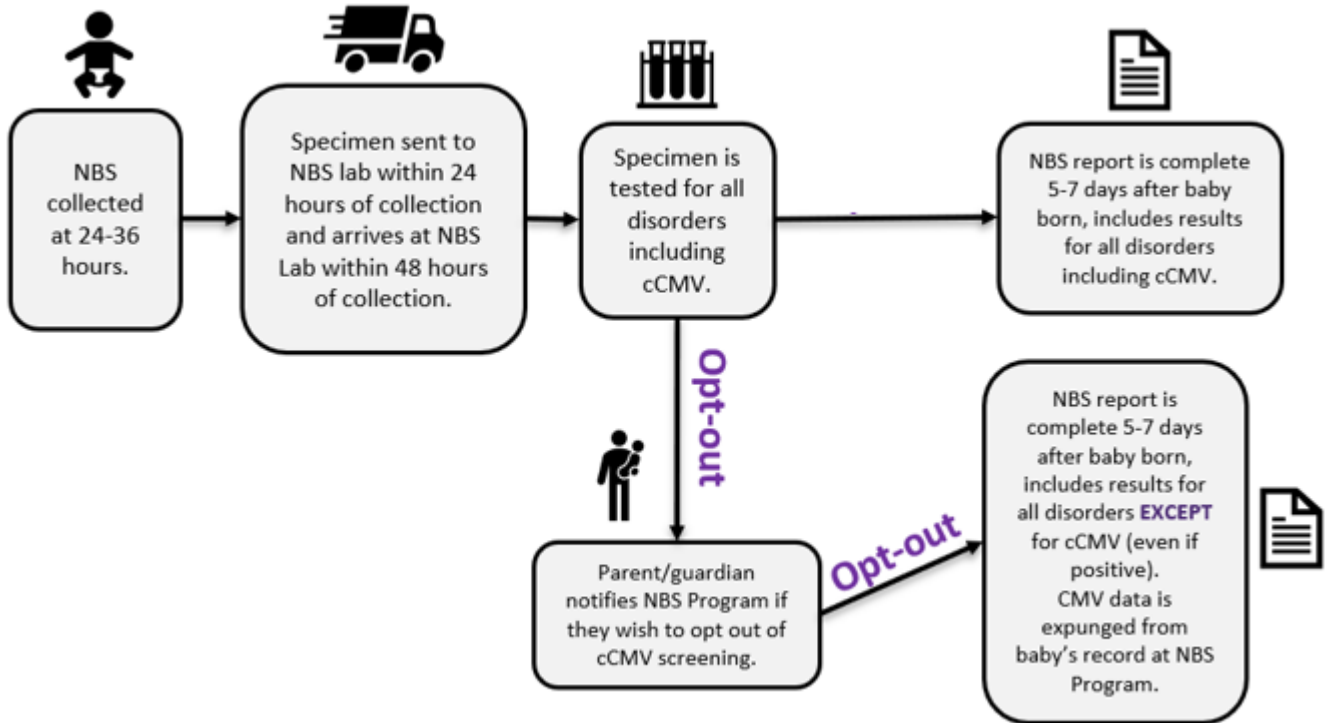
NBS collected at 24-36 hours.

Specimen sent to NBS lab within 24 hours of collection and arrives at NBS Lab within 48 hours of collection.

Specimen is tested for all disorders including cCMV.

NBS report is complete 5-7 days after baby born, includes results for all disorders including cCMV.

Opt-out

Parent/guardian notifies NBS Program if they wish to opt out of cCMV screening.

Opt-out

NBS report is complete 5-7 days after baby born, includes results for all disorders EXCEPT for cCMV (even if positive). CMV data is expunged from baby's record at NBS Program.